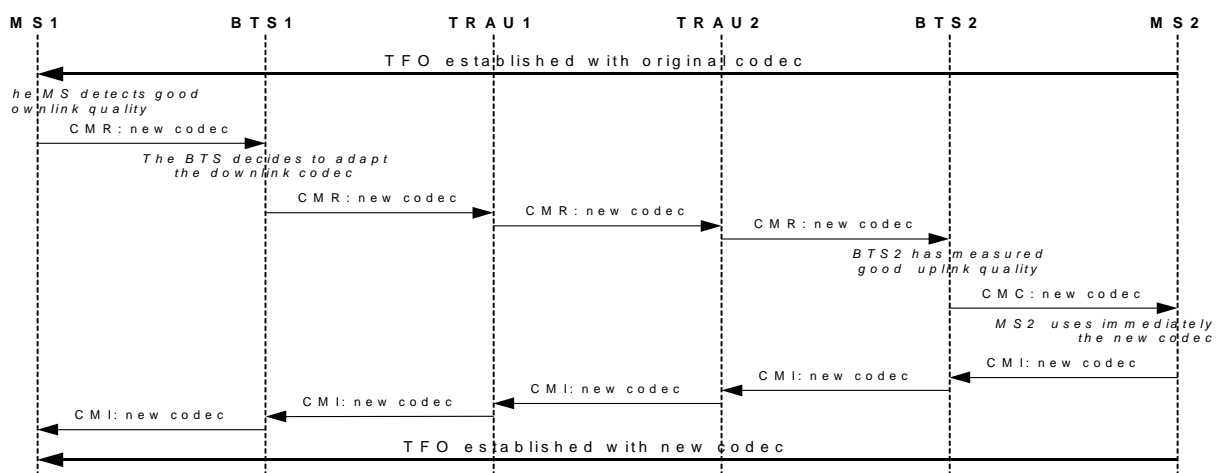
MS1 BTS1 TRAU1 TRAU2 BTS2 MS2

TFO established with original codec

he MS detects good ownlink quality

CMR: new codec

The BTS decides to adapt the downlink codec

CMR: new codec

CMR: new codec

CMR: new codec

BTS2 has measured good uplink quality

CMC: new codec

MS2 uses immediately the new codec

CMI: new codec

CMI: new codec

CMI: new codec

CMI: new codec

CMI: new codec

TFO established with new codec